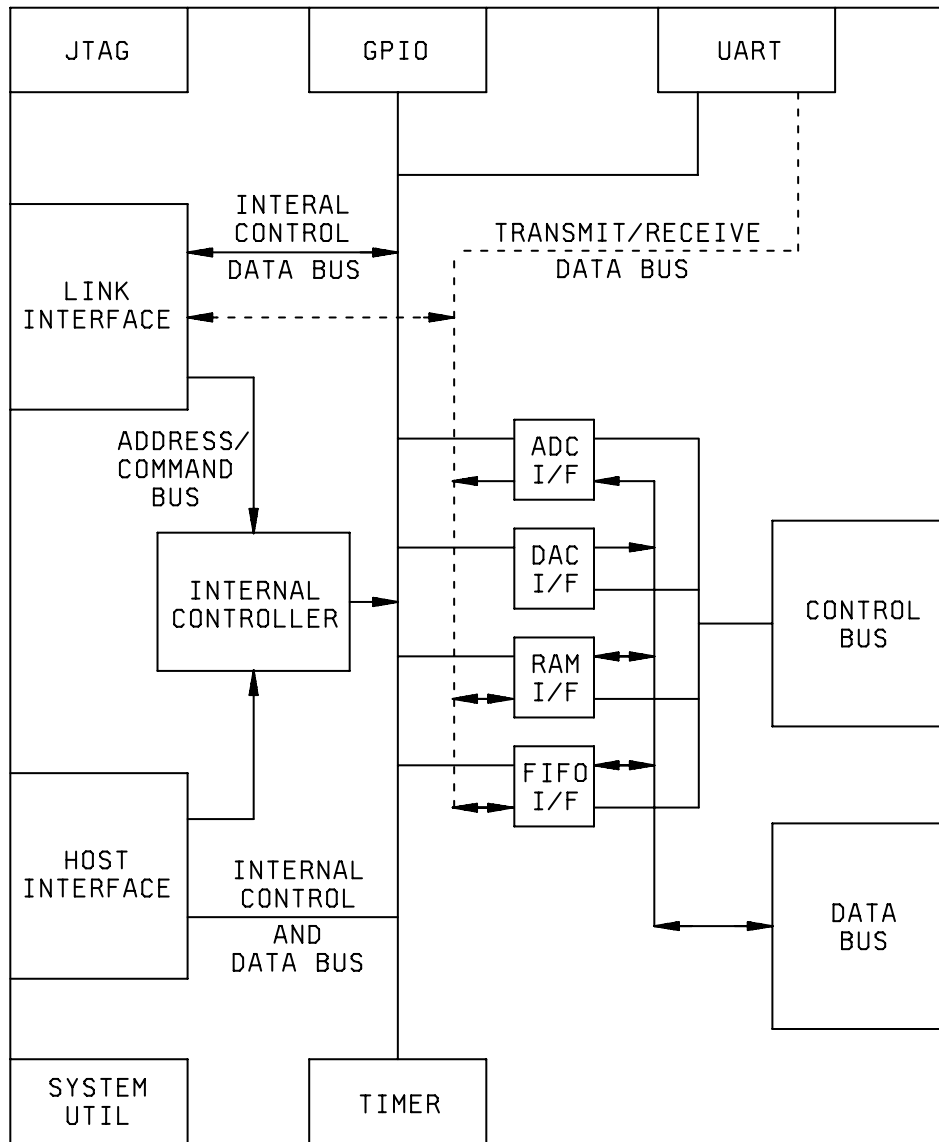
JTAG

GPIO

UART

INTERAL CONTROL DATA BUS

TRANSMIT/RECEIVE DATA BUS

LINK INTERFACE

ADDRESS/ COMMAND BUS

ADC I/F

DAC I/F

INTERNAL CONTROLLER

CONTROL BUS

RAM I/F

FIFO I/F

HOST INTERFACE

INTERNAL CONTROL AND DATA BUS

DATA BUS

SYSTEM UTIL

TIMER